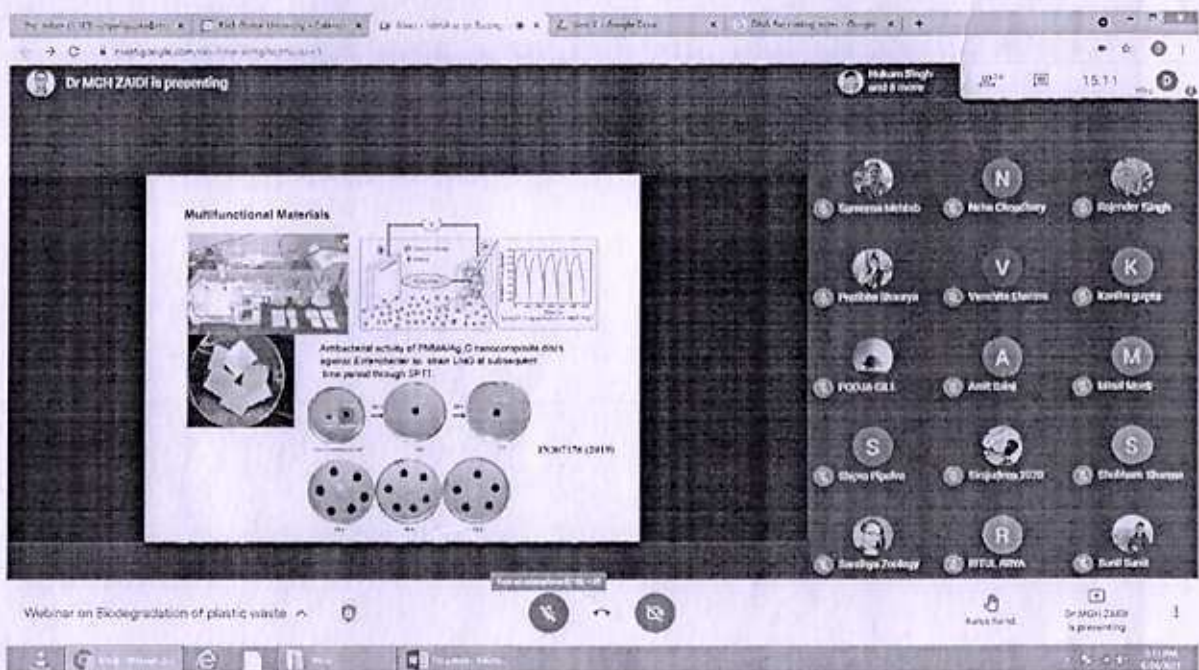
Dr MGH ZAIDI is presenting

Hukam Singh and 6 more

15:11

Multifunctional Materials

Antibacterial activity of PMMA/Ag₂O nanocomposite discs against Enterobacter sp. strain LiaG at subsequent time period through SPTT.

IN307178 (2019)

Sameena Mehtab
Neha Chaudhary
Rajender Singh
Pratibha Bhaurya
Vanshita Sharma
Kavita gupta
POOJA GILL
Amit Bahl
Mitali Modi
Shipra Pipalia
Sinjudhna 2020
Shubham Sharma
Saudiya Zoology
RITUL ARYA
Sunil Sunil

Webinar on Biodegradation of plastic waste

Raise hand

Dr MGH ZAIDI is presenting